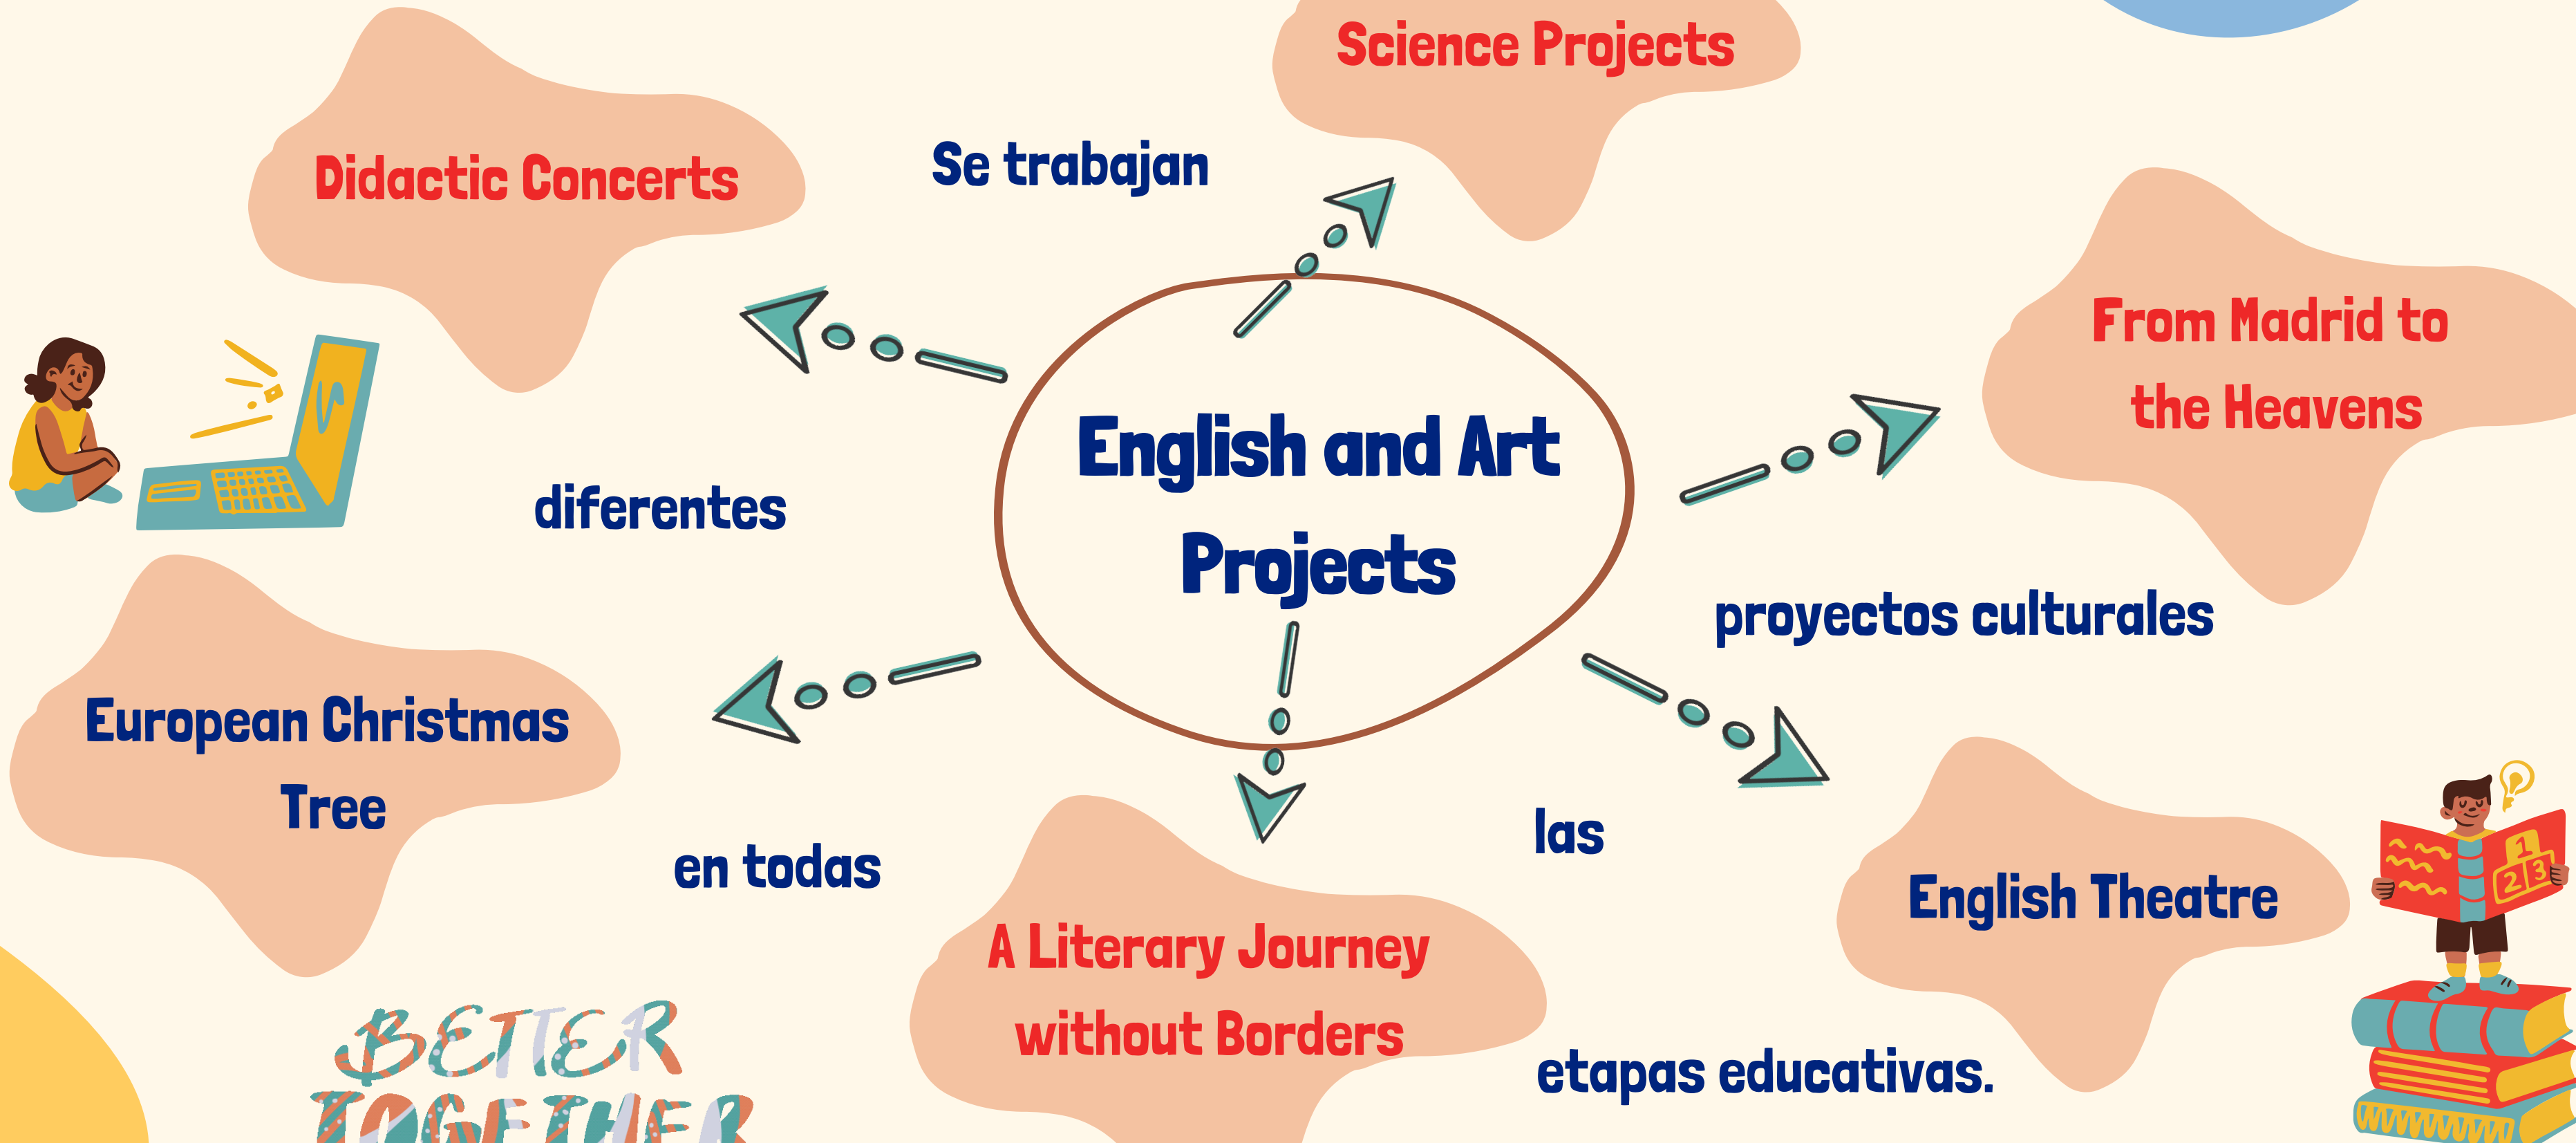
Science Projects

Didactic Concerts

Se trabajan

From Madrid to the Heavens

English and Art Projects

diferentes

proyectos culturales

European Christmas Tree

en todas

las

English Theatre

A Literary Journey without Borders

etapas educativas.

BETTER TOGETHER